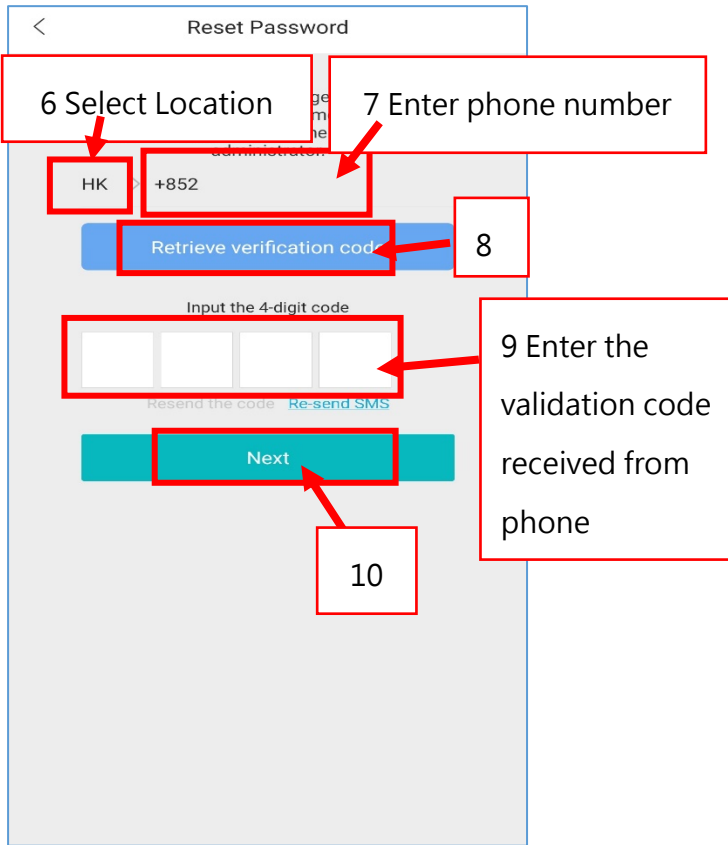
<

Reset Password

6 Select Location

7 Enter phone number

ge
m
ne
administrator

HK

+852

Retrieve verification code

8

Input the 4-digit code

9 Enter the validation code received from phone

Resend the code Re-send SMS

Next

10